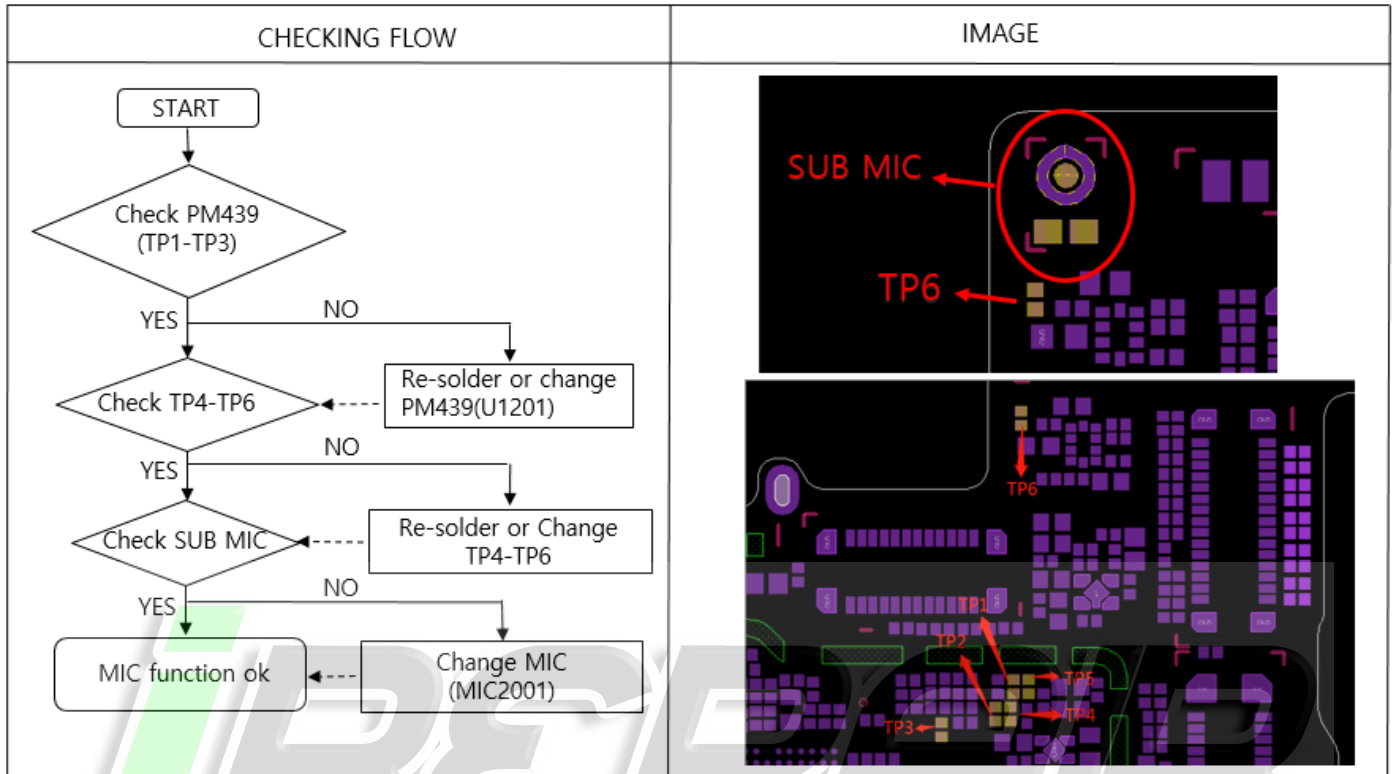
| CHECKING FLOW | IMAGE |
|---|---|
| START<br>Check PM439 (TP1-TP3)<br>YES<br>NO<br>Re-solder or change PM439(U1201)<br>Check TP4-TP6<br>YES<br>NO<br>Re-solder or Change TP4-TP6<br>Check SUB MIC<br>YES<br>NO<br>Change MIC (MIC2001)<br>MIC function ok | SUB MIC<br>TP6<br>TP6<br>TP1<br>TP2<br>TP5<br>TP4<br>TP3 |